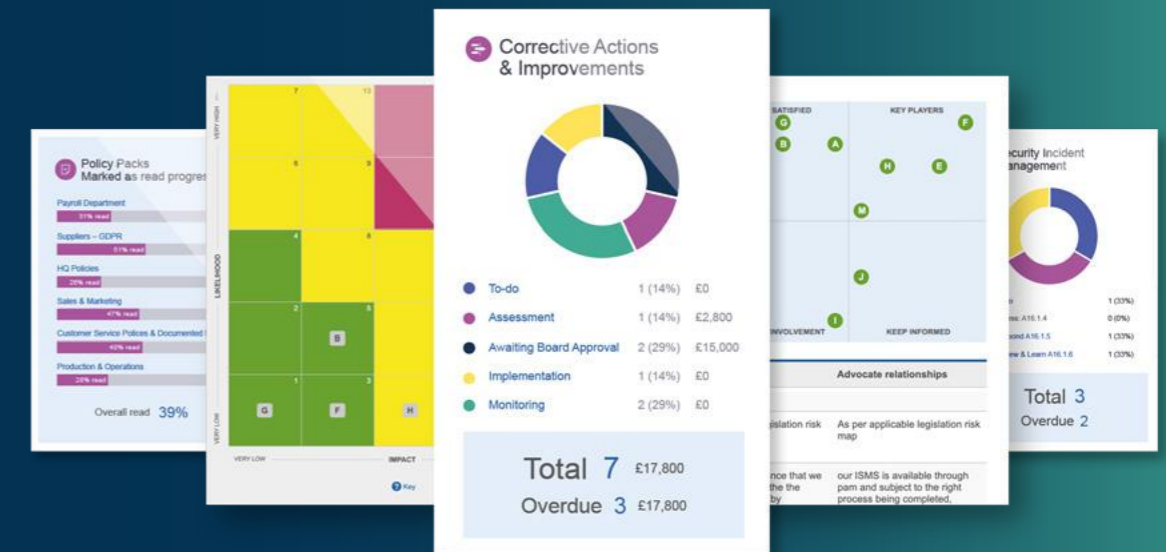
Policy Packs
Marked as read progres

Payroll Department
31% read

Suppliers – GDPR
51% read

HQ Policies
28% read

Sales & Marketing
47% read

Customer Service Polices & Documented
40% read

Production & Operations
28% read

Overall read 39%

VERY HIGH
LIKELIHOOD
VERY LOW

7
13
6
9
4
8
2
5
B
1
3
G
F
H

VERY LOW
IMPACT
Key

Corrective Actions & Improvements

| | | |
|---|---|---|
| To-do | 1 (14%) | £0 |
| Assessment | 1 (14%) | £2,800 |
| Awaiting Board Approval | 2 (29%) | £15,000 |
| Implementation | 1 (14%) | £0 |
| Monitoring | 2 (29%) | £0 |

Total 7 £17,800
Overdue 3 £17,800

SATISFIED
KEY PLAYERS
G
F
B
A
H
E
M
J
I
INVOLVEMENT
KEEP INFORMED

Advocate relationships

gislation risk
As per applicable legislation risk map

nce that we
the the
by
our ISMS is available through pam and subject to the right process being completed,

ecurity Incident
anagement

1 (33%)
ns: A16.1.4 0 (0%)
pond A16.1.5 1 (33%)
ew & Learn A16.1.6 1 (33%)

Total 3
Overdue 2